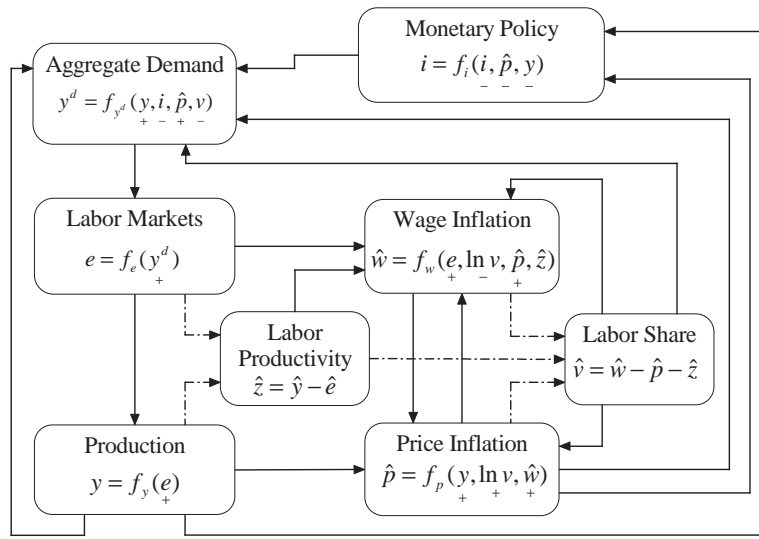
Monetary Policy
$i = f_i(\underset{-}{i}, \underset{-}{\hat{p}}, \underset{-}{y})$

Aggregate Demand
$y^d = f_{y^d}(\underset{+}{y}, \underset{-}{i}, \underset{+}{\hat{p}}, \underset{-}{v})$

Labor Markets
$e = f_e(\underset{+}{y^d})$

Wage Inflation
$\hat{w} = f_w(\underset{+}{e}, \underset{-}{\ln v}, \underset{+}{\hat{p}}, \hat{z})$

Labor Productivity
$\hat{z} = \hat{y} - \hat{e}$

Labor Share
$\hat{v} = \hat{w} - \hat{p} - \hat{z}$

Production
$y = f_y(\underset{+}{e})$

Price Inflation
$\hat{p} = f_p(\underset{+}{y}, \underset{+}{\ln v}, \underset{+}{\hat{w}})$